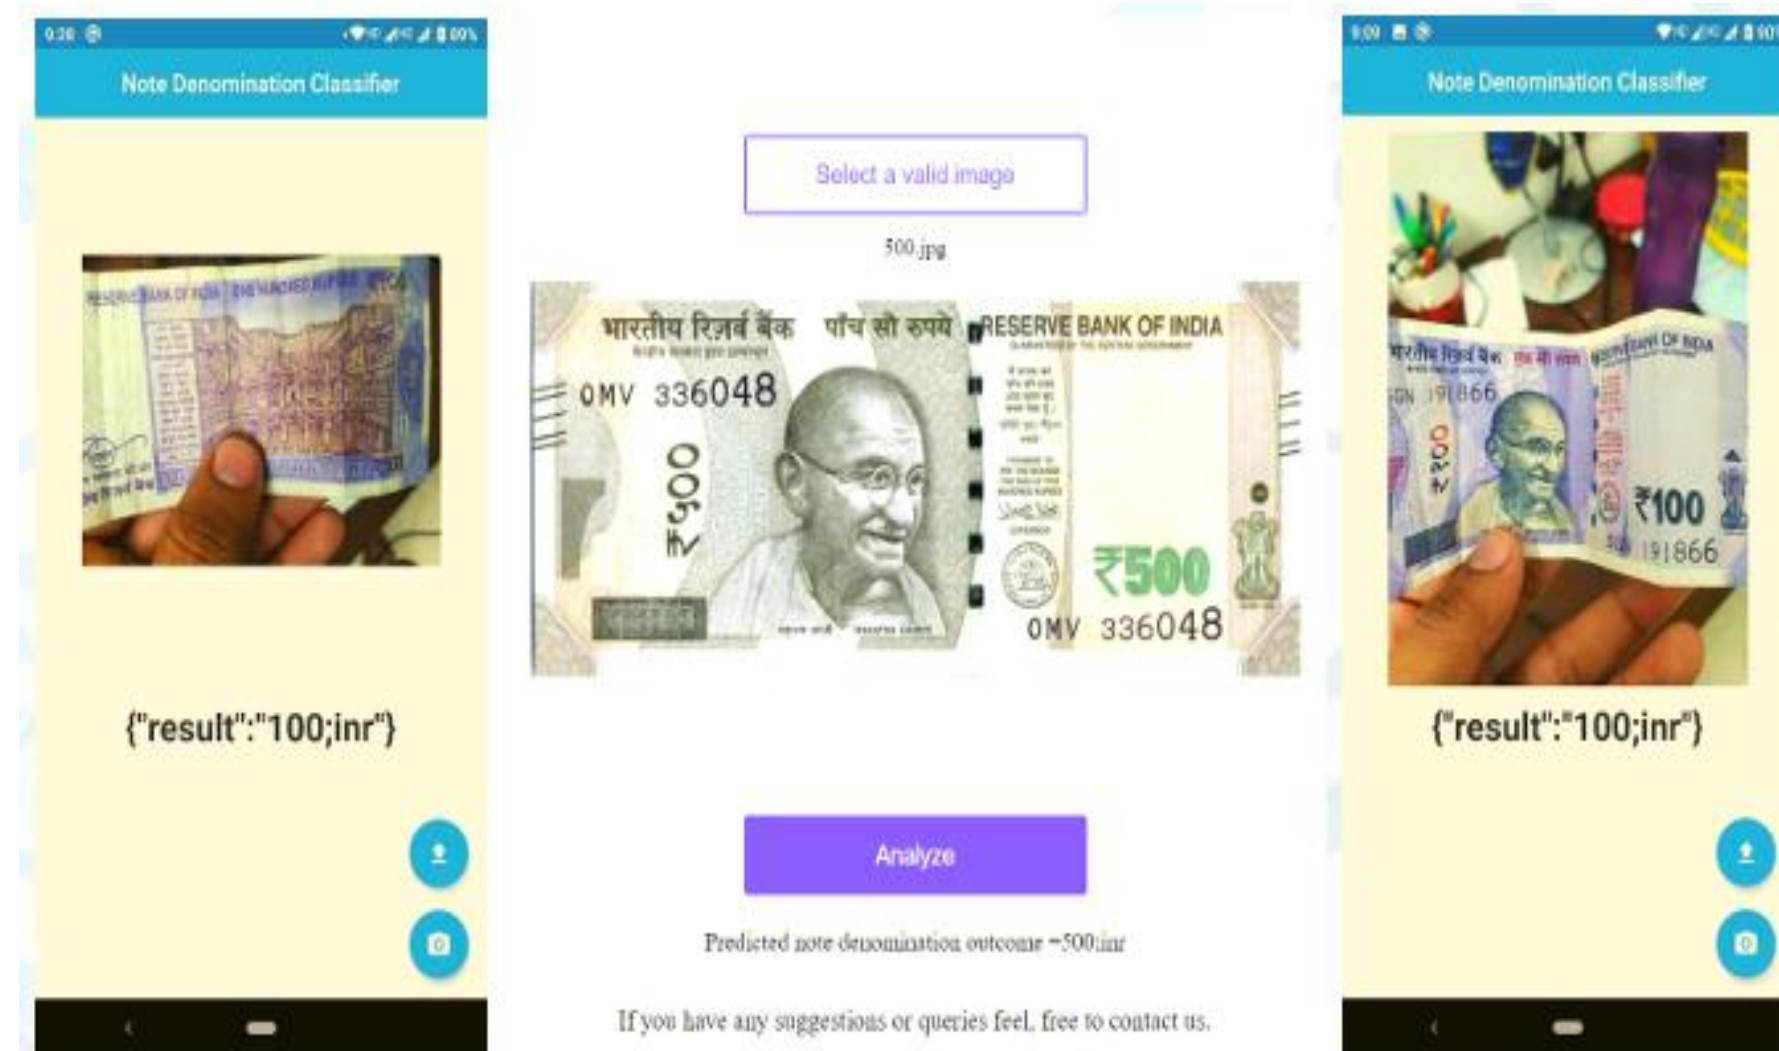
9:38

Note Denomination Classifier

RESERVE BANK OF INDIA ONE HUNDRED RUPEES

{"result":"100;inr"}

Select a valid image

500.jpg

भारतीय रिज़र्व बैंक पाँच सौ रुपये RESERVE BANK OF INDIA

0MV 336048

₹500

₹500

0MV 336048

Analyze

Predicted note denomination outcome =500;inr

If you have any suggestions or queries feel, free to contact us.

9:09

Note Denomination Classifier

भारतीय रिज़र्व बैंक RESERVE BANK OF INDIA

191866

₹100

191866

{"result":"100;inr"}